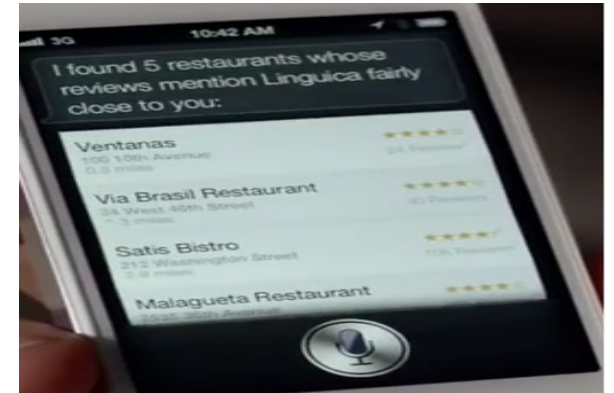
3G 10:42 AM

I found 5 restaurants whose reviews mention Linguica fairly close to you:

Ventanas
100 10th Avenue
0.3 miles
24 Reviews

Via Brasil Restaurant
34 West 46th Street
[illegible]
50 Reviews

Satis Bistro
212 Washington Street
2.9 miles
106 Reviews

Malagueta Restaurant
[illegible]